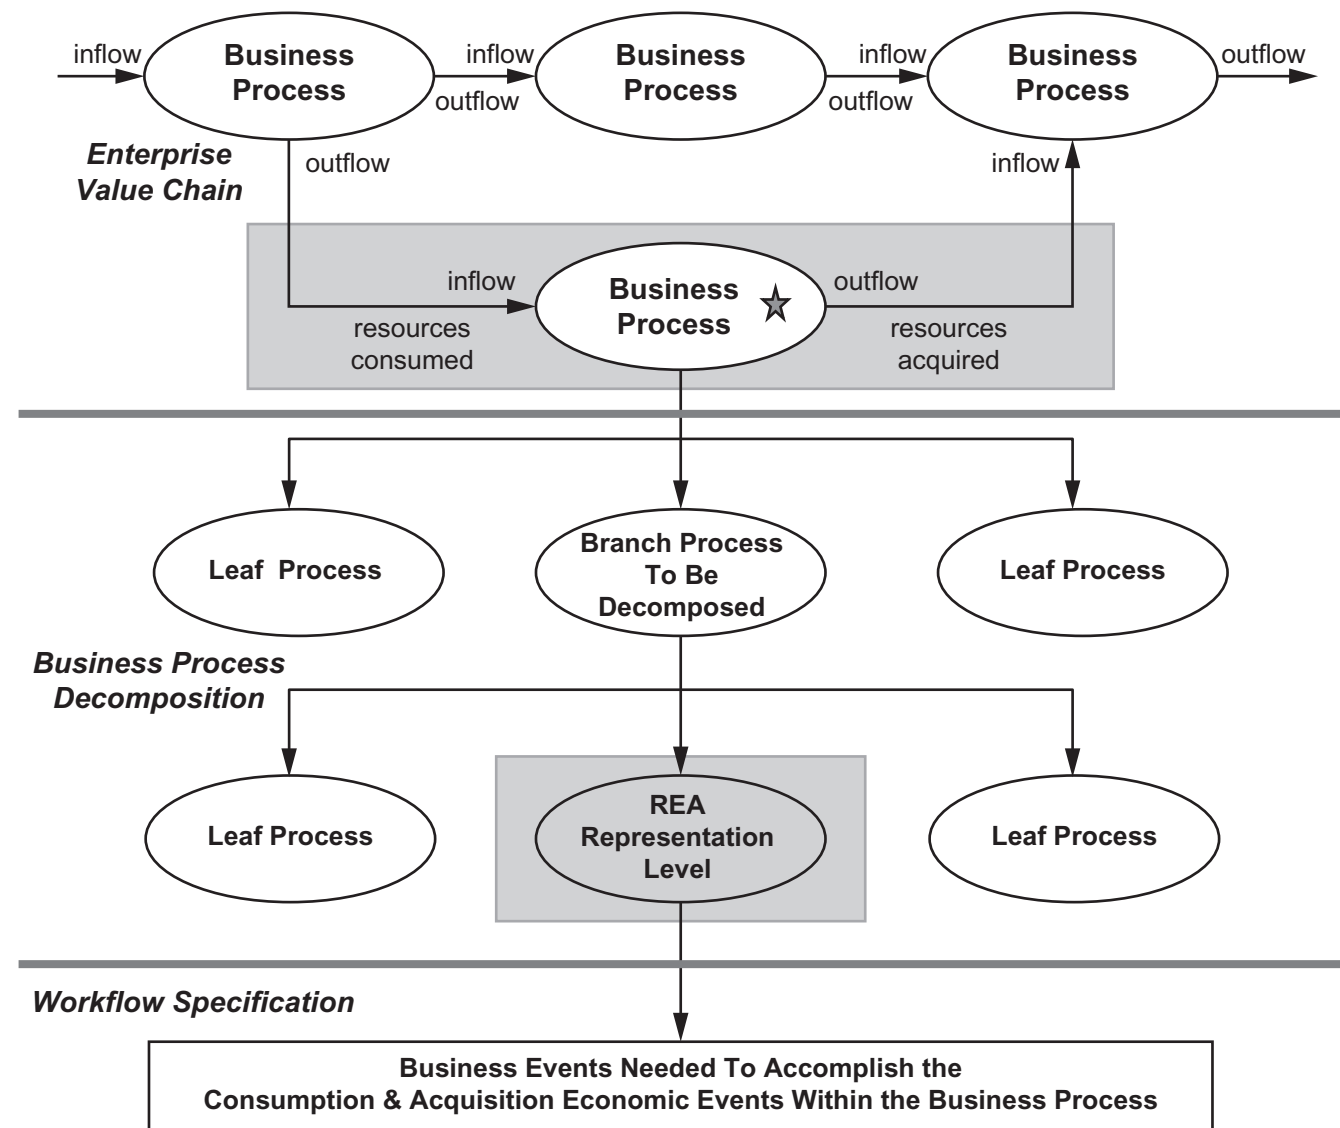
inflow

Business Process

inflow

outflow

Business Process

inflow

outflow

Business Process

outflow

Enterprise Value Chain

outflow

inflow

inflow

Business Process

outflow

resources consumed

resources acquired

Leaf Process

Branch Process To Be Decomposed

Leaf Process

Business Process Decomposition

Leaf Process

REA Representation Level

Leaf Process

Workflow Specification

Business Events Needed To Accomplish the Consumption & Acquisition Economic Events Within the Business Process